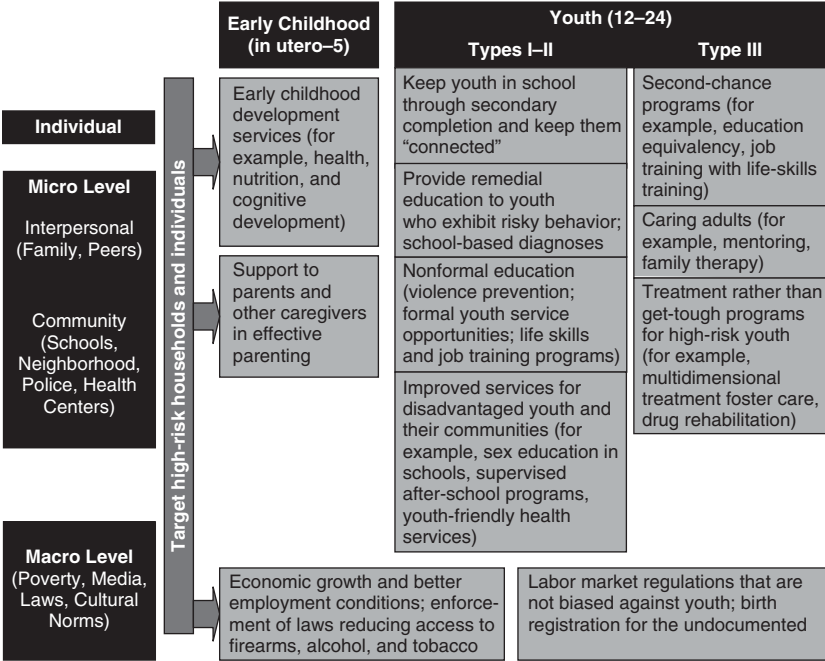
Early Childhood (in utero–5)

Youth (12–24)

Types I–II

Type III

Individual

Micro Level

Interpersonal (Family, Peers)

Community (Schools, Neighborhood, Police, Health Centers)

Macro Level (Poverty, Media, Laws, Cultural Norms)

Target high-risk households and individuals

Early childhood development services (for example, health, nutrition, and cognitive development)

Support to parents and other caregivers in effective parenting

Keep youth in school through secondary completion and keep them "connected"

Provide remedial education to youth who exhibit risky behavior; school-based diagnoses

Nonformal education (violence prevention; formal youth service opportunities; life skills and job training programs)

Improved services for disadvantaged youth and their communities (for example, sex education in schools, supervised after-school programs, youth-friendly health services)

Second-chance programs (for example, education equivalency, job training with life-skills training)

Caring adults (for example, mentoring, family therapy)

Treatment rather than get-tough programs for high-risk youth (for example, multidimensional treatment foster care, drug rehabilitation)

Economic growth and better employment conditions; enforcement of laws reducing access to firearms, alcohol, and tobacco

Labor market regulations that are not biased against youth; birth registration for the undocumented